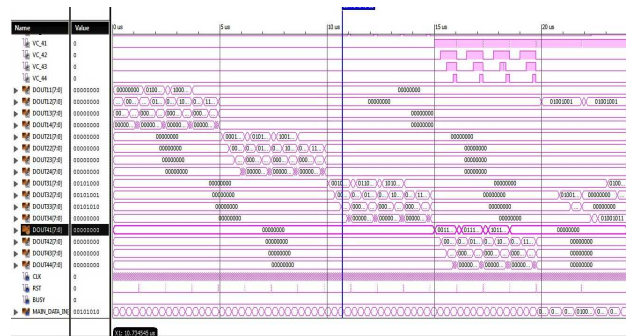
| Name | Value |
|---|---|
| VC_41 | 0 |
| VC_42 | 0 |
| VC_43 | 0 |
| VC_44 | 0 |
| DOUT11[7:0] | 00000000 |
| DOUT12[7:0] | 00000000 |
| DOUT13[7:0] | 00000000 |
| DOUT14[7:0] | 00000000 |
| DOUT21[7:0] | 00000000 |
| DOUT22[7:0] | 00000000 |
| DOUT23[7:0] | 00000000 |
| DOUT24[7:0] | 00000000 |
| DOUT31[7:0] | 00101000 |
| DOUT32[7:0] | 00101001 |
| DOUT33[7:0] | 00101010 |
| DOUT34[7:0] | 00000000 |
| DOUT41[7:0] | 00000000 |
| DOUT42[7:0] | 00000000 |
| DOUT43[7:0] | 00000000 |
| DOUT44[7:0] | 00000000 |
| CLK | 0 |
| RST | 0 |
| BUSY | 0 |
| MAIN_DATA_IN[ | 00101010 |

0 us | 5 us | 10 us | 15 us | 20 us

00000000 0100... 1000...
00... 01... 10... 11...
00... 000... 000...
00000 00000 00000 00000
00000000 0001... 0101... 1001...
00... 01... 10... 11...
00... 00... 00... 00...
00000... 00000... 00000...
00000000 0010... 0110... 1010... 0100...
00000000 00... 01... 10... 11... 01001... 00000000
00000000 000... 000... 000... 00000000
00000000 00000... 00000... 00000... 00000000 01001011
00000000 0011... 0111... 1011... 00000000
00000000 00... 01... 10... 11... 00000000
00000000 000... 000... 000... 00000000
00000000 00000... 00000... 00000... 00000000
01001001 01001001
0... 0... 0100... 0...

X1: 10.734545 us